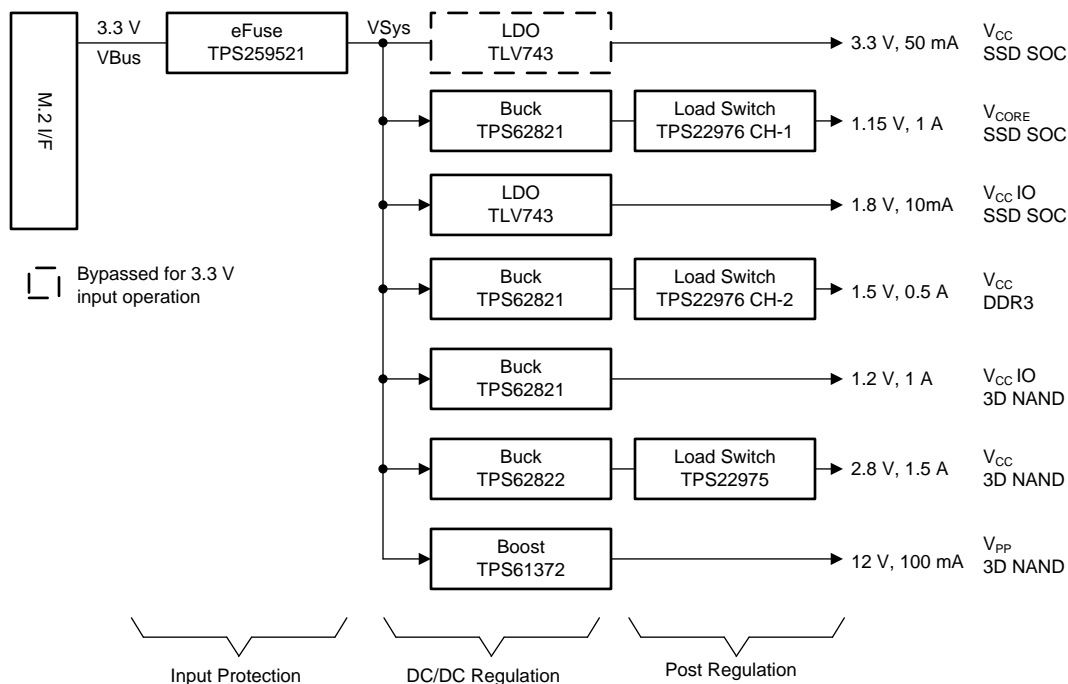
M.2 I/F

3.3 V
VBus

eFuse
TPS259521

VSys

LDO
TLV743

3.3 V, 50 mA

$V_{CC}$
SSD SOC

Buck
TPS62821

Load Switch
TPS22976 CH-1

1.15 V, 1 A

$V_{CORE}$
SSD SOC

LDO
TLV743

1.8 V, 10mA

$V_{CC}$ IO
SSD SOC

Bypassed for 3.3 V input operation

Buck
TPS62821

Load Switch
TPS22976 CH-2

1.5 V, 0.5 A

$V_{CC}$
DDR3

Buck
TPS62821

1.2 V, 1 A

$V_{CC}$ IO
3D NAND

Buck
TPS62822

Load Switch
TPS22975

2.8 V, 1.5 A

$V_{CC}$
3D NAND

Boost
TPS61372

12 V, 100 mA

$V_{PP}$
3D NAND

Input Protection

DC/DC Regulation

Post Regulation